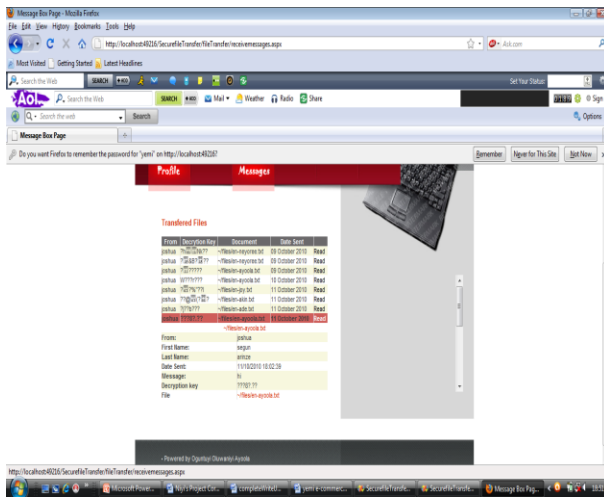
Message Box Page - Mozilla Firefox

File Edit View History Bookmarks Tools Help

http://localhost49216/SecurefileTransfer/fileTransfer/receivemessages.aspx

Ask.com

Most Visited Getting Started Latest Headlines

Search the Web SEARCH Set Your Status:

AOL Search the Web SEARCH Mail Weather Radio Share

Search the web Search Options

Message Box Page

Do you want Firefox to remember the password for "yemi" on http://localhost:49216? Remember Never for This Site Not Now

Profile Messages

Transfered Files

| From | Decrytion Key | Document | Date Sent | |
|---|---|---|---|---|
| joshua | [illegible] | ~/files/en-neyoree.txt | 09 October 2010 | Read |
| joshua | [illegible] | ~/files/en-neyoree.txt | 09 October 2010 | Read |
| joshua | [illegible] | ~/files/en-ayoola.txt | 09 October 2010 | Read |
| joshua | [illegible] | ~/files/en-ayoola.txt | 10 October 2010 | Read |
| joshua | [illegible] | ~/files/en-joy.txt | 11 October 2010 | Read |
| joshua | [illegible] | ~/files/en-akin.txt | 11 October 2010 | Read |
| joshua | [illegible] | ~/files/en-ade.txt | 11 October 2010 | Read |
| joshua | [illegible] | ~/files/en-ayoola.txt | 11 October 2010 | Read |

~/files/en-ayoola.txt

| From: | joshua |
|---|---|
| First Name: | segun |
| Last Name: | arinze |
| Date Sent: | 11/10/2010 18:02:39 |
| Message: | hi |
| Decryption key | ???81.?? |
| File | ~/files/en-ayoola.txt |

- Powered by Ogunleyi Oluwaniyi Ayoola

http://localhost:49216/SecurefileTransfer/fileTransfer/receivemessages.aspx

Microsoft Power... Niyi's Project Cor... completeWriteU... yemi e-commerc... SecurefileTransfe... SecurefileTransfe... Message Box Pag...